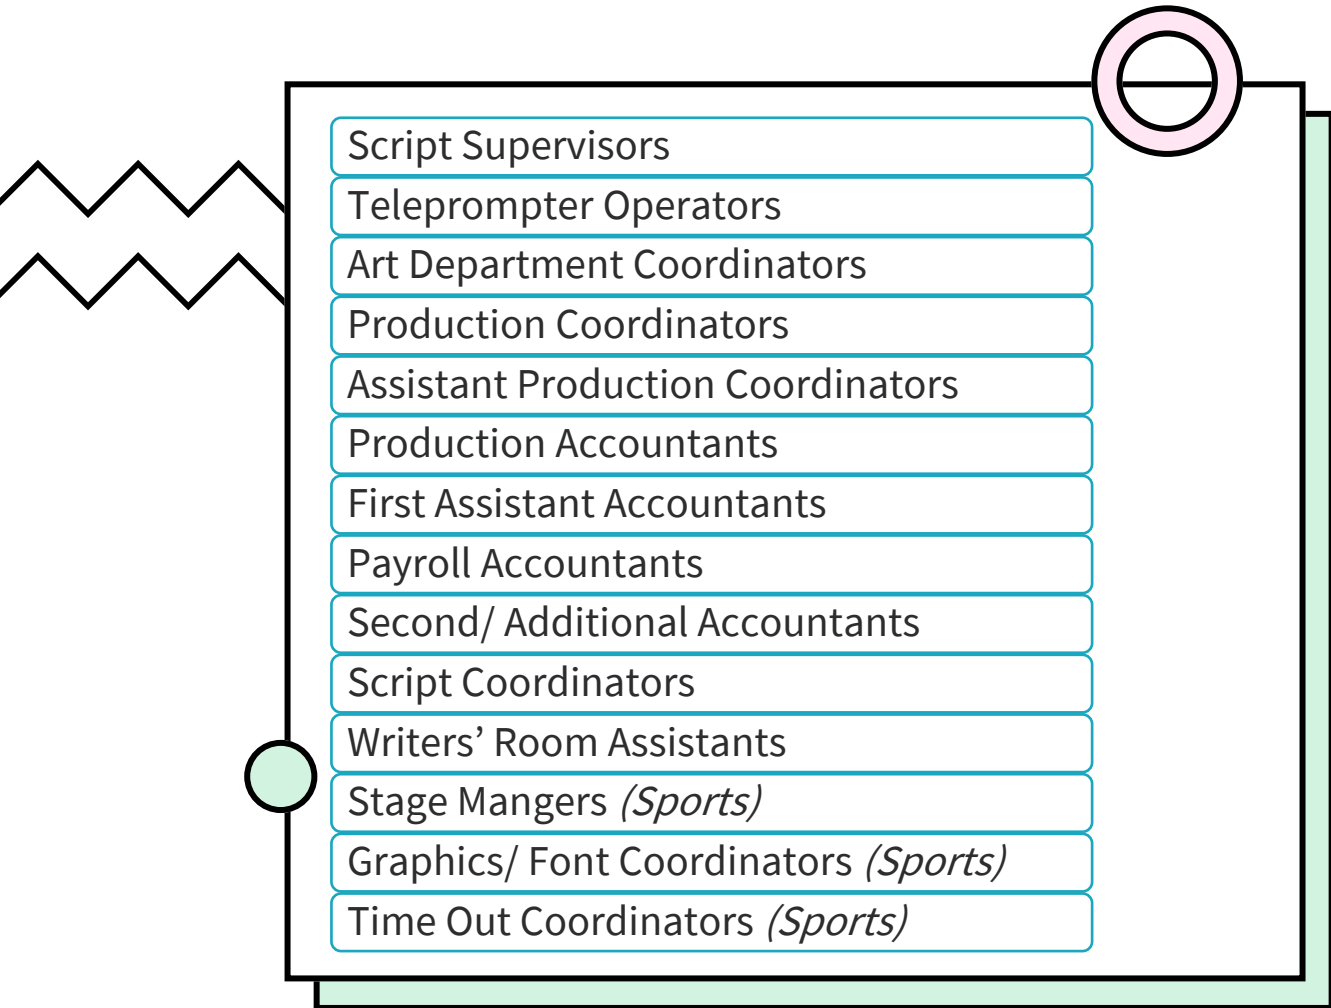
Script Supervisors
Teleprompter Operators
Art Department Coordinators
Production Coordinators
Assistant Production Coordinators
Production Accountants
First Assistant Accountants
Payroll Accountants
Second/ Additional Accountants
Script Coordinators
Writers' Room Assistants
Stage Mangers *(Sports)*
Graphics/ Font Coordinators *(Sports)*
Time Out Coordinators *(Sports)*